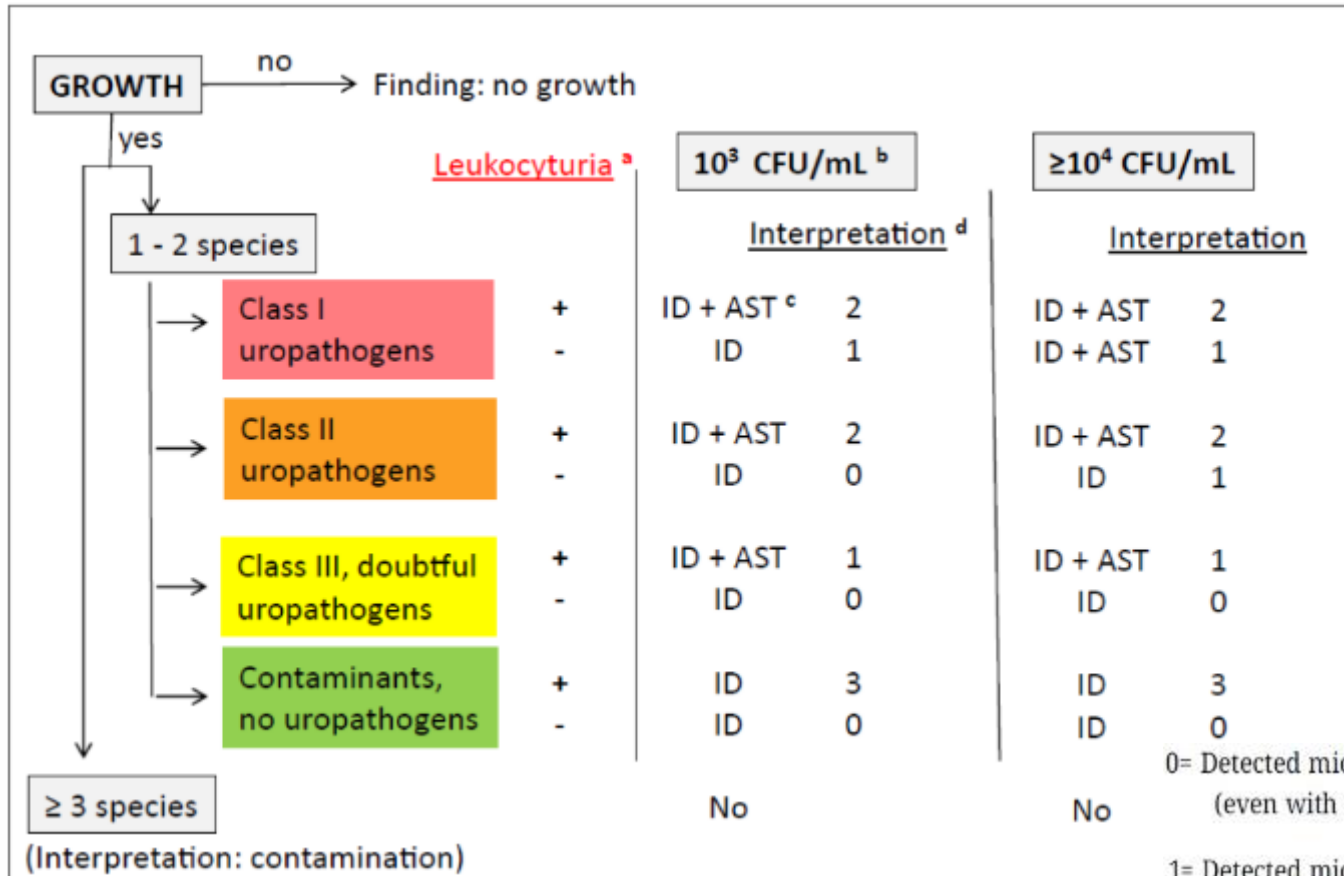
GROWTH no Finding: no growth

yes

Leukocyturia $^{a}$

$10^{3}$ CFU/mL $^{b}$

$\geq 10^{4}$ CFU/mL

1 - 2 species

Interpretation $^{d}$

Interpretation

| | | | | | |
|---|---|---|---|---|---|
| Class I uropathogens | + | ID + AST $^{c}$ | 2 | ID + AST | 2 |
| | - | ID | 1 | ID + AST | 1 |
| Class II uropathogens | + | ID + AST | 2 | ID + AST | 2 |
| | - | ID | 0 | ID | 1 |
| Class III, doubtful uropathogens | + | ID + AST | 1 | ID + AST | 1 |
| | - | ID | 0 | ID | 0 |
| Contaminants, no uropathogens | + | ID | 3 | ID | 3 |
| | - | ID | 0 | ID | 0 |

≥ 3 species No No

(Interpretation: contamination)

0= Detected mi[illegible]
(even with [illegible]

1= Detected mi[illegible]